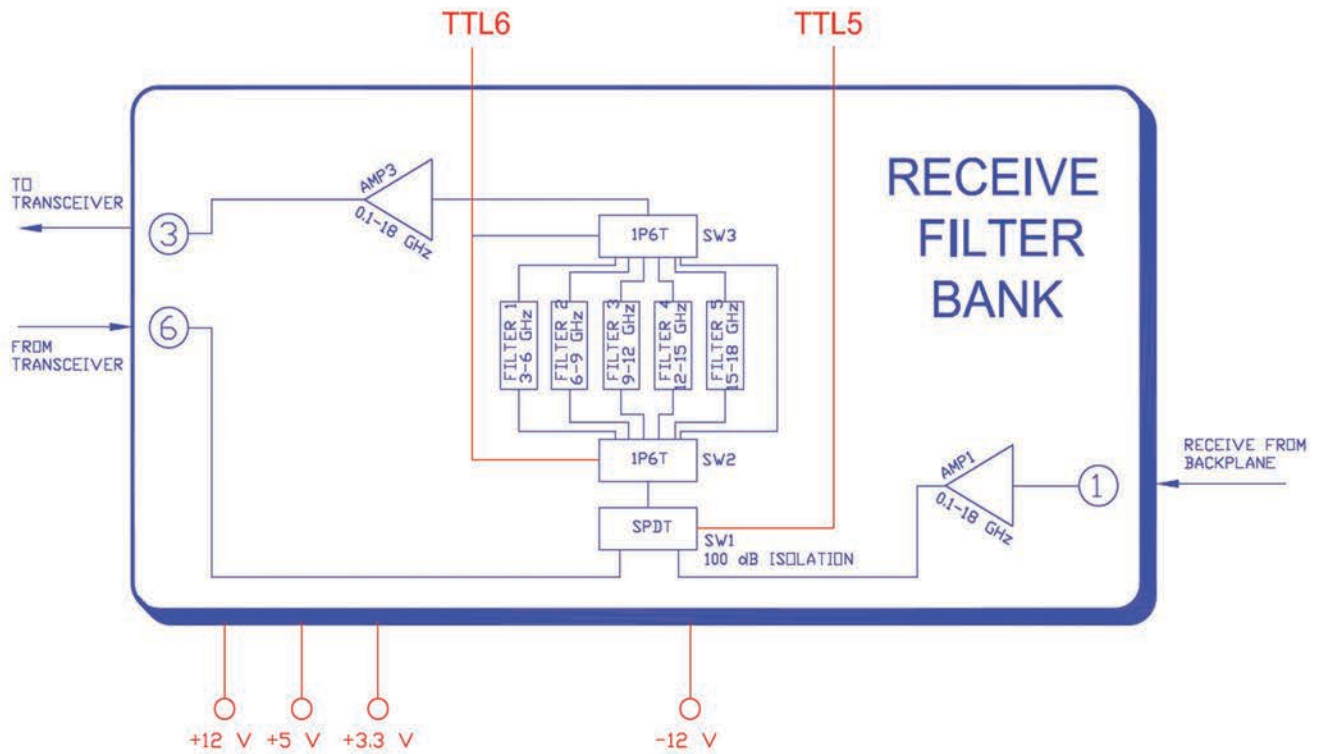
TTL6

TTL5

RECEIVE FILTER BANK

TO TRANSCEIVER

3

AMP3

0.1-18 GHz

1P6T

SW3

FROM TRANSCEIVER

6

FILTER 1 3-6 GHz

FILTER 2 6-9 GHz

FILTER 3 9-12 GHz

FILTER 4 12-15 GHz

FILTER 5 15-18 GHz

1P6T

SW2

AMP1

0.1-18 GHz

1

RECEIVE FROM BACKPLANE

SPDT

SW1

100 dB ISOLATION

+12 V

+5 V

+3.3 V

-12 V